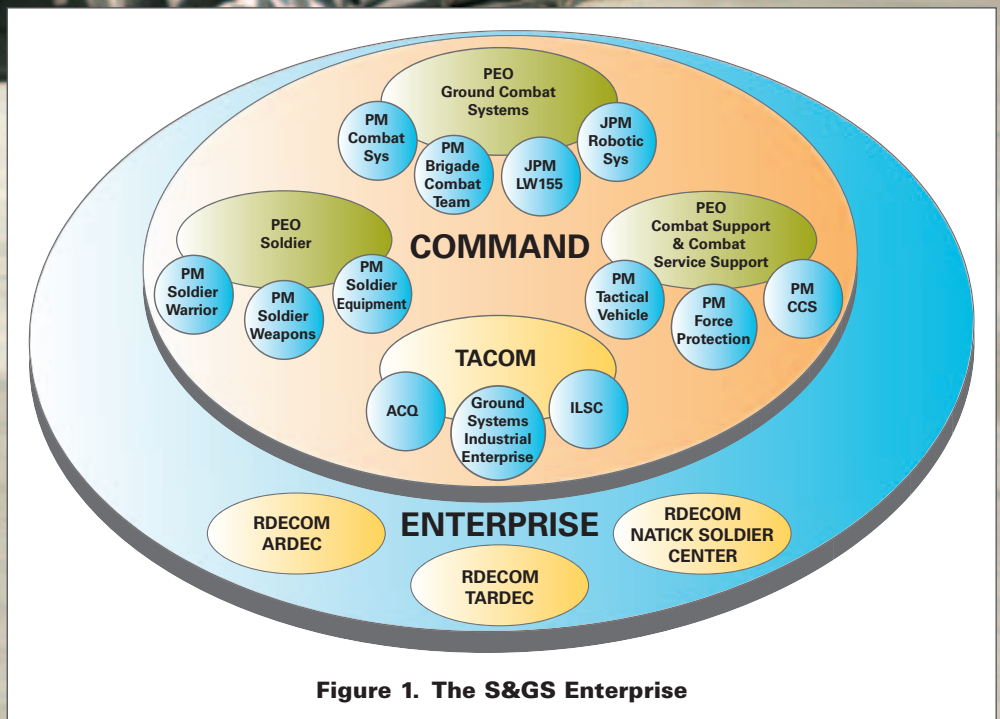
PEO
Ground Combat
Systems

PM
Combat
Sys

PM
Brigade
Combat
Team

JPM
LW155

JPM
Robotic
Sys

PEO
Soldier

PM
Soldier
Warrior

PM
Soldier
Weapons

PM
Soldier
Equipment

COMMAND

PEO
Combat Support
& Combat
Service Support

PM
Tactical
Vehicle

PM
Force
Protection

PM
CCS

TACOM

ACQ

Ground
Systems
Industrial
Enterprise

ILSC

RDECOM
ARDEC

ENTERPRISE

RDECOM
NATICK SOLDIER
CENTER

RDECOM
TARDEC

Figure 1. The S&GS Enterprise